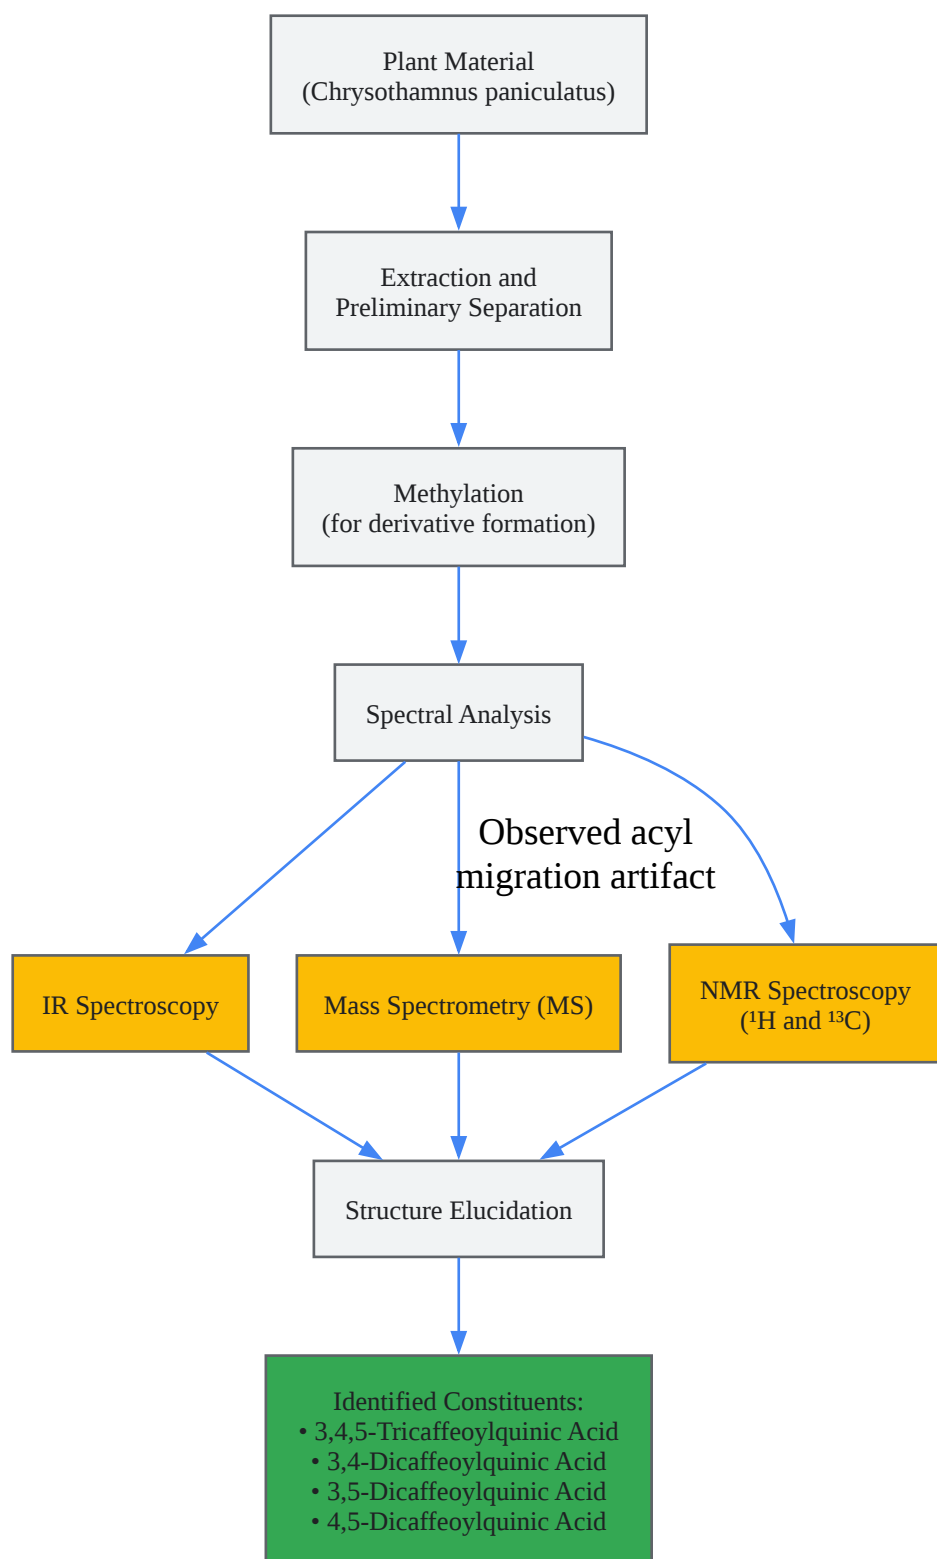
Plant Material
(Chrysothamnus paniculatus)

Extraction and
Preliminary Separation

Methylation
(for derivative formation)

Spectral Analysis

Observed acyl
migration artifact

IR Spectroscopy

Mass Spectrometry (MS)

NMR Spectroscopy
($^1$H and $^{13}$C)

Structure Elucidation

Identified Constituents:
• 3,4,5-Tricaffeoylquinic Acid
• 3,4-Dicaffeoylquinic Acid
• 3,5-Dicaffeoylquinic Acid
• 4,5-Dicaffeoylquinic Acid